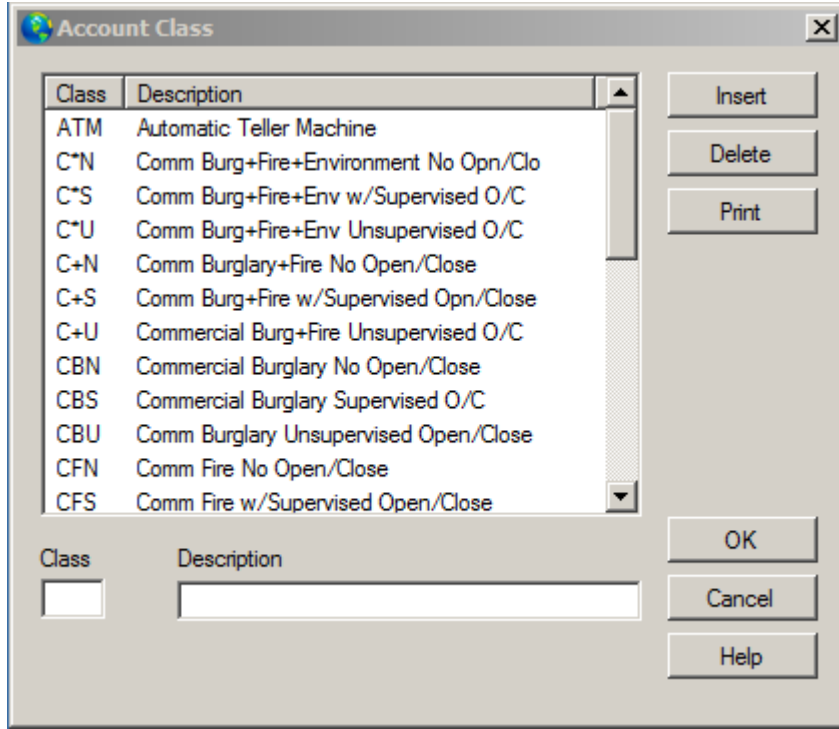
Account Class

| Class | Description |
|---|---|
| ATM | Automatic Teller Machine |
| C*N | Comm Burg+Fire+Environment No Opn/Clo |
| C*S | Comm Burg+Fire+Env w/Supervised O/C |
| C*U | Comm Burg+Fire+Env Unsupervised O/C |
| C+N | Comm Burglary+Fire No Open/Close |
| C+S | Comm Burg+Fire w/Supervised Opn/Close |
| C+U | Commercial Burg+Fire Unsupervised O/C |
| CBN | Commercial Burglary No Open/Close |
| CBS | Commercial Burglary Supervised O/C |
| CBU | Comm Burglary Unsupervised Open/Close |
| CFN | Comm Fire No Open/Close |
| CFS | Comm Fire w/Supervised Open/Close |

Insert
Delete
Print

Class
Description

OK
Cancel
Help